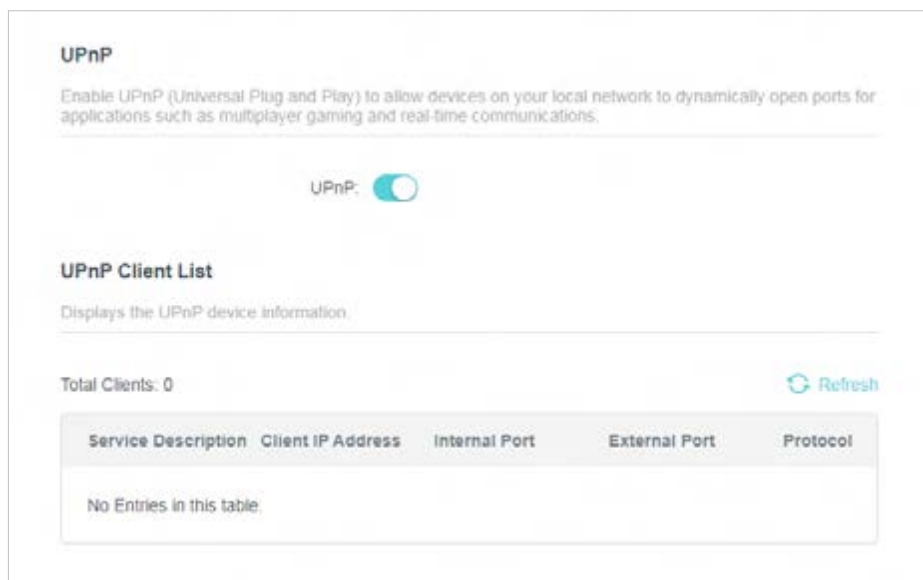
UPnP

Enable UPnP (Universal Plug and Play) to allow devices on your local network to dynamically open ports for applications such as multiplayer gaming and real-time communications.

UPnP:

UPnP Client List

Displays the UPnP device information.

Total Clients: 0

Refresh

| Service Description | Client IP Address | Internal Port | External Port | Protocol |
|---|---|---|---|---|
| No Entries in this table. | | | | |